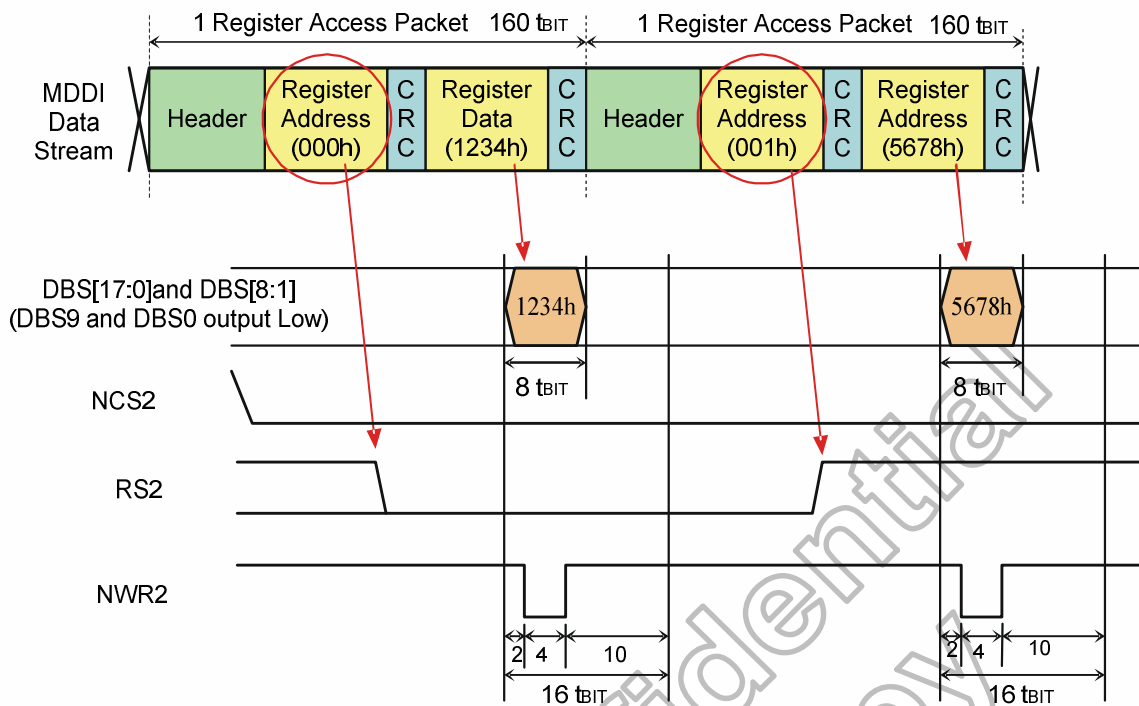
1 Register Access Packet 160 $t_{BIT}$

1 Register Access Packet 160 $t_{BIT}$

MDDI Data Stream

Header

Register Address (000h)

C R C

Register Data (1234h)

C R C

Header

Register Address (001h)

C R C

Register Address (5678h)

C R C

DBS[17:0]and DBS[8:1] (DBS9 and DBS0 output Low)

1234h

5678h

8 $t_{BIT}$

8 $t_{BIT}$

NCS2

RS2

NWR2

2

4

10

16 $t_{BIT}$

2

4

10

16 $t_{BIT}$

idential